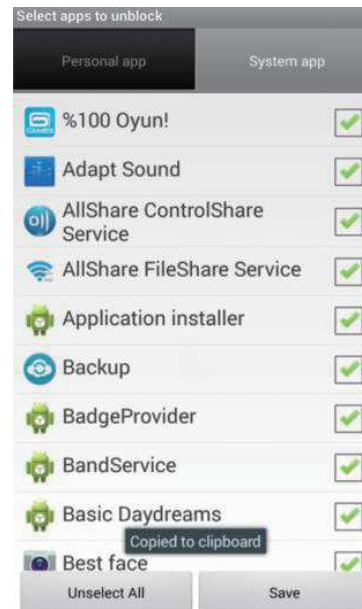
Select apps to unblock

Personal app

System app

%100 Oyun!

Adapt Sound

AllShare ControlShare Service

AllShare FileShare Service

Application installer

Backup

BadgeProvider

BandService

Basic Daydreams

Copied to clipboard

Best face

Unselect All

Save